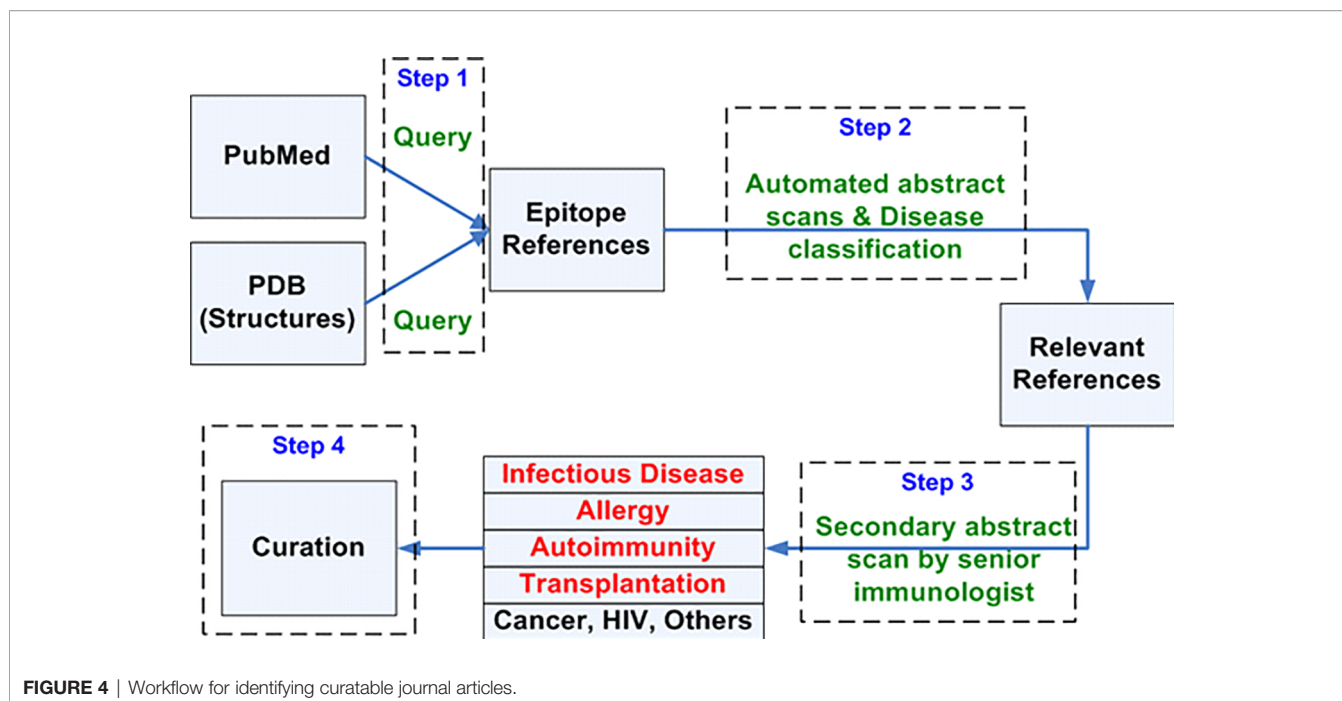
PubMed

PDB (Structures)

Step 1

Query

Query

Epitope References

Step 2

Automated abstract scans & Disease classification

Relevant References

Step 3

Secondary abstract scan by senior immunologist

Infectious Disease

Allergy

Autoimmunity

Transplantation

Cancer, HIV, Others

Step 4

Curation

FIGURE 4 | Workflow for identifying curatable journal articles.